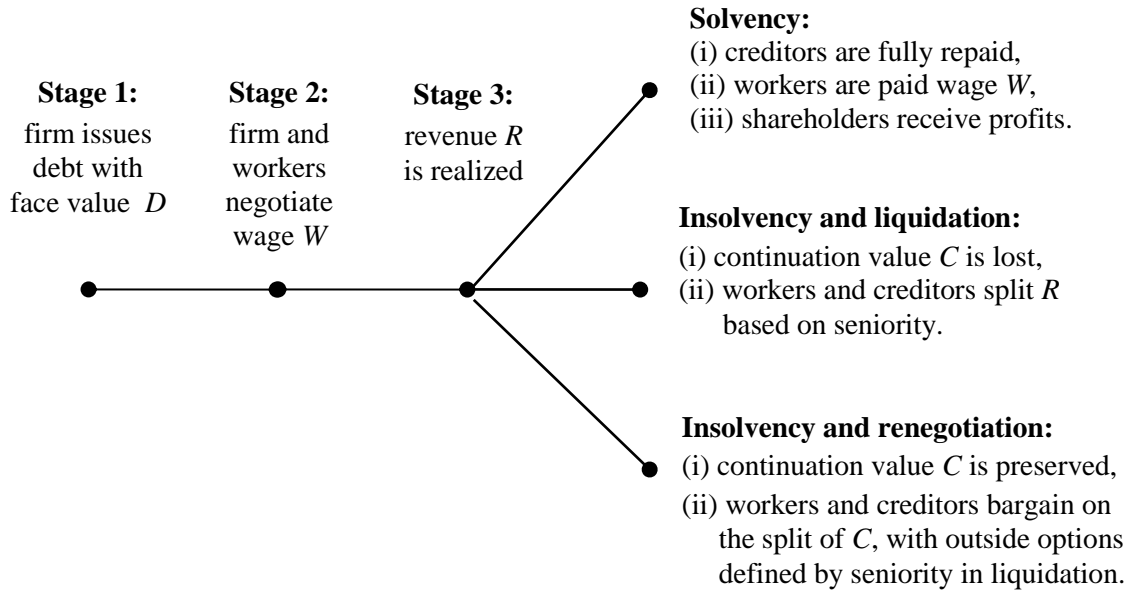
**Stage 1:** firm issues debt with face value $D$

**Stage 2:** firm and workers negotiate wage $W$

**Stage 3:** revenue $R$ is realized

**Solvency:**
(i) creditors are fully repaid,
(ii) workers are paid wage $W$,
(iii) shareholders receive profits.

**Insolvency and liquidation:**
(i) continuation value $C$ is lost,
(ii) workers and creditors split $R$ based on seniority.

**Insolvency and renegotiation:**
(i) continuation value $C$ is preserved,
(ii) workers and creditors bargain on the split of $C$, with outside options defined by seniority in liquidation.